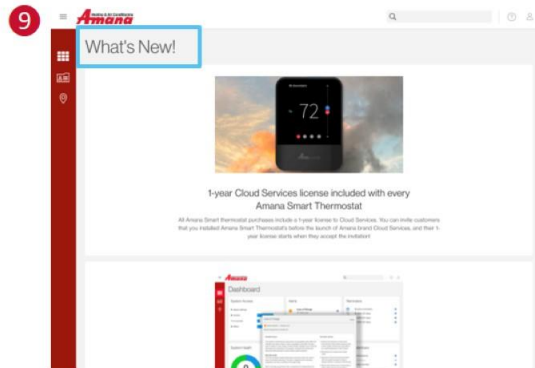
9

Amana

What's New!

72

1-year Cloud Services license included with every Amana Smart Thermostat

All Amana Smart thermostat purchases include a 1-year license to Cloud Services. You can invite customers that you installed Amana Smart Thermostat's before the launch of Amana brand Cloud Services, and their 1-year license starts when they accept the invitation!

Amana

Dashboard